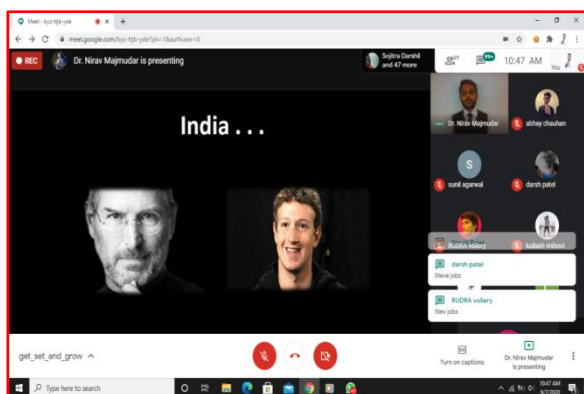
Meet - byz-tfjb-yde
meet.google.com/byz-tfjb-yde?pli=1&authuser=0
REC
Dr. Nirav Majmudar is presenting
Sojitra Darshil and 47 more
10:47 AM
You

India . . .

Dr. Nirav Majmudar
abhay chauhan
S
sunil agarwal
darsh patel
RUDRA vollery
kailash vishnoi
darsh patel
Steve jobs
RUDRA vollery
Stev jobs

get_set_and_grow
Turn on captions
Dr. Nirav Majmudar is presenting

Type here to search
10:47 AM
9/7/2020